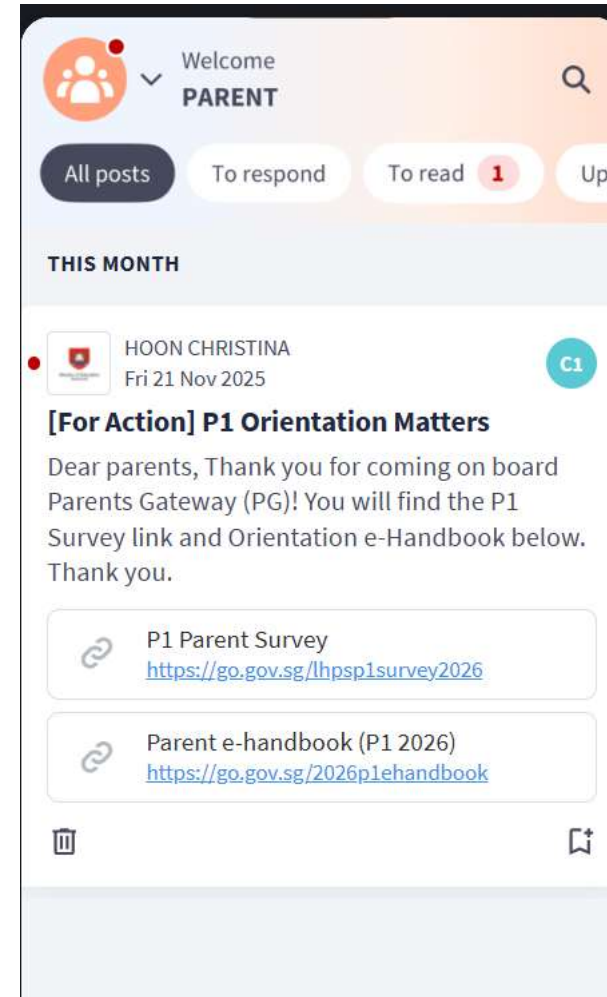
Welcome
PARENT

All posts
To respond
To read 1
Up

THIS MONTH

HOON CHRISTINA
Fri 21 Nov 2025

C1

[For Action] P1 Orientation Matters

Dear parents, Thank you for coming on board Parents Gateway (PG)! You will find the P1 Survey link and Orientation e-Handbook below. Thank you.

P1 Parent Survey
https://go.gov.sg/lhpsp1survey2026

Parent e-handbook (P1 2026)
https://go.gov.sg/2026p1ehandbook